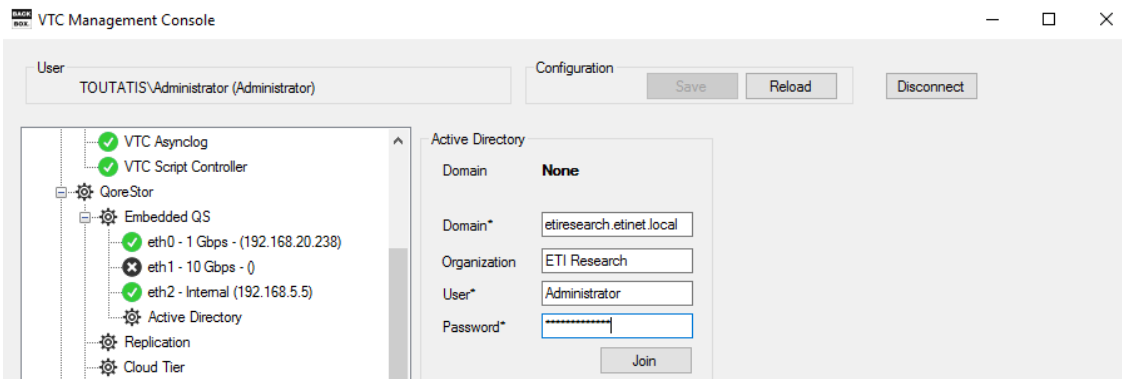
BACK BOX. VTC Management Console

User
TOUTATIS\Administrator (Administrator)

Configuration
Save
Reload

Disconnect

VTC Asynclog
VTC Script Controller
QoreStor
Embedded QS
eth0 - 1 Gbps - (192.168.20.238)
eth1 - 10 Gbps - ()
eth2 - Internal (192.168.5.5)
Active Directory
Replication
Cloud Tier

Active Directory
Domain None

Domain* etiresearch.etinet.local
Organization ETI Research
User* Administrator
Password* •••••••••••••
Join